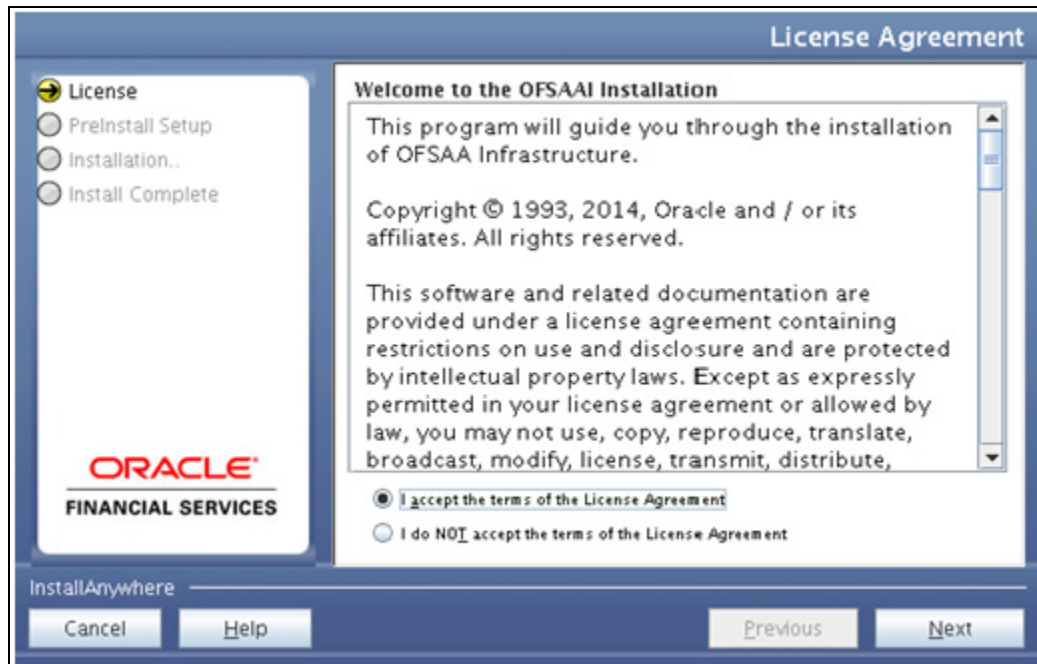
License Agreement

License
PreInstall Setup
Installation..
Install Complete

ORACLE
FINANCIAL SERVICES

Welcome to the OFSAAI Installation

This program will guide you through the installation of OFSAA Infrastructure.

Copyright © 1993, 2014, Oracle and / or its affiliates. All rights reserved.

This software and related documentation are provided under a license agreement containing restrictions on use and disclosure and are protected by intellectual property laws. Except as expressly permitted in your license agreement or allowed by law, you may not use, copy, reproduce, translate, broadcast, modify, license, transmit, distribute,

I accept the terms of the License Agreement
I do NOT accept the terms of the License Agreement

InstallAnywhere

Cancel
Help
Previous
Next